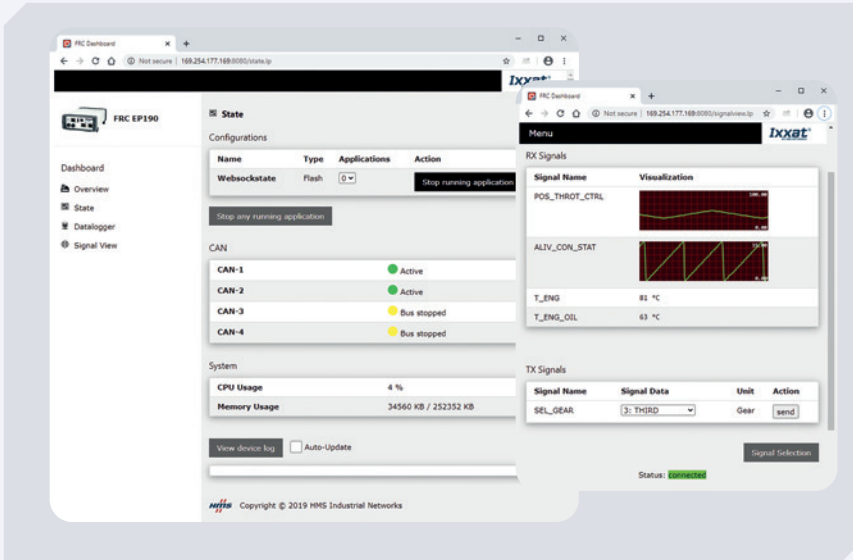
FRC Dashboard

Not secure | 169.254.177.169:8080/state.lp

Ixxat

FRC EP190

Dashboard

Overview

State

Datalogger

Signal View

State

Configurations

| Name | Type | Applications | Action |
|---|---|---|---|
| Websockstate | Flash | 0 | Stop running application |

Stop any running application

CAN

| | |
|---|---|
| CAN-1 | Active |
| CAN-2 | Active |
| CAN-3 | Bus stopped |
| CAN-4 | Bus stopped |

System

| | |
|---|---|
| CPU Usage | 4 % |
| Memory Usage | 34560 KB / 252352 KB |

View device log

Auto-Update

Copyright © 2019 HMS Industrial Networks

FRC Dashboard

Not secure | 169.254.177.169:8080/signalview.lp

Menu

Ixxat

RX Signals

| Signal Name | Visualization |
|---|---|
| POS_THROT_CTRL | |
| ALIV_CON_STAT | |
| T_ENG | 81 °C |
| T_ENG_OIL | 63 °C |

TX Signals

| Signal Name | Signal Data | Unit | Action |
|---|---|---|---|
| SEL_GEAR | 3: THIRD | Gear | send |

Signal Selection

Status: connected